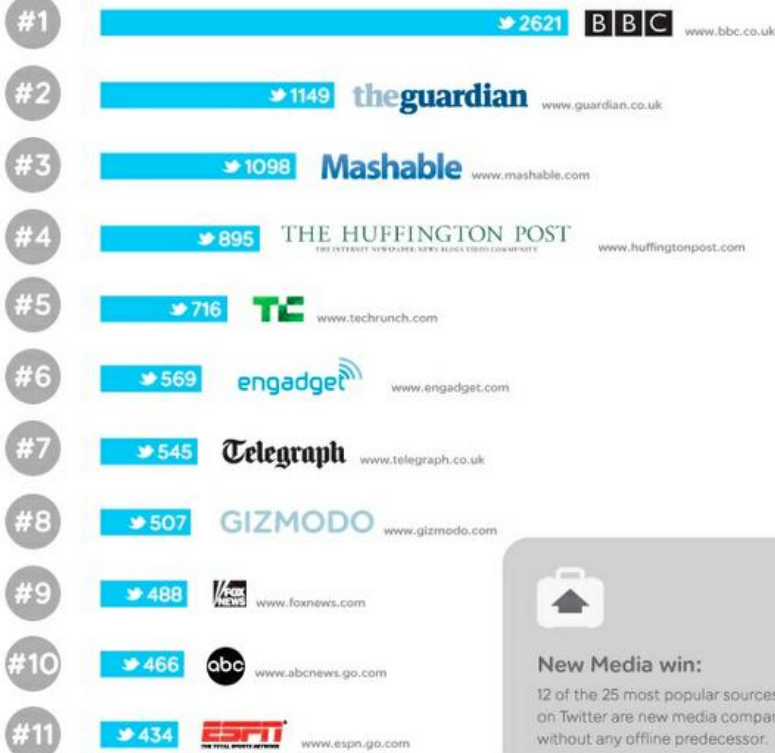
#1 2621 BBC www.bbc.co.uk

#2 1149 theguardian www.guardian.co.uk

#3 1098 Mashable www.mashable.com

#4 895 THE HUFFINGTON POST THE INTERNET NEWSPAPER: NEWS BLOGS VIDEO COMMUNITY www.huffingtonpost.com

#5 716 TC www.techrunch.com

#6 569 engadget www.engadget.com

#7 545 Telegraph www.telegraph.co.uk

#8 507 GIZMODO www.gizmodo.com

#9 488 FOX NEWS www.foxnews.com

#10 466 abc www.abcnews.go.com

#11 434 ESPN THE TOTAL SPORTS NETWORK www.espn.go.com

New Media win:

12 of the 25 most popular sources on Twitter are new media compan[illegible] without any offline predecessor.